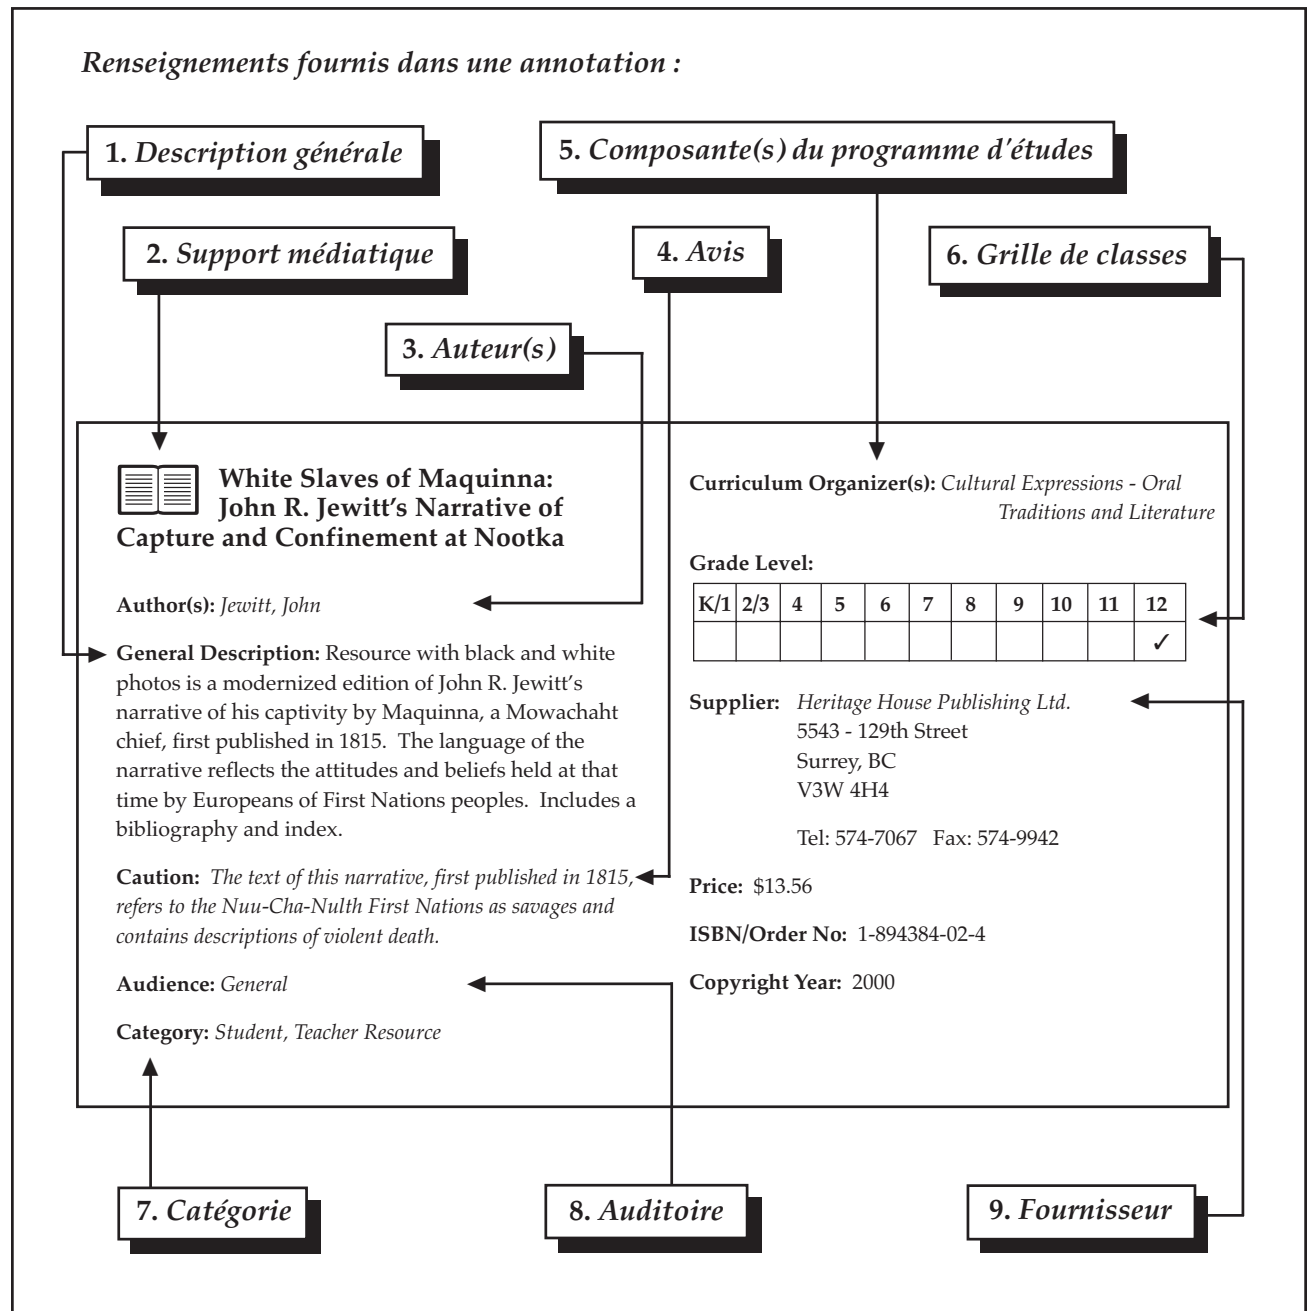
Renseignements fournis dans une annotation :

1. Description générale

5. Composante(s) du programme d'études

2. Support médiatique

4. Avis

6. Grille de classes

3. Auteur(s)

White Slaves of Maquinna: John R. Jewitt's Narrative of Capture and Confinement at Nootka

Author(s): Jewitt, John

General Description: Resource with black and white photos is a modernized edition of John R. Jewitt's narrative of his captivity by Maquinna, a Mowachaht chief, first published in 1815. The language of the narrative reflects the attitudes and beliefs held at that time by Europeans of First Nations peoples. Includes a bibliography and index.

Caution: The text of this narrative, first published in 1815, refers to the Nuu-Cha-Nulth First Nations as savages and contains descriptions of violent death.

Audience: General

Category: Student, Teacher Resource

Curriculum Organizer(s): Cultural Expressions - Oral Traditions and Literature

Grade Level:

| K/1 | 2/3 | 4 | 5 | 6 | 7 | 8 | 9 | 10 | 11 | 12 |
|---|---|---|---|---|---|---|---|---|---|---|
| | | | | | | | | | | ✓ |

Supplier: Heritage House Publishing Ltd.
5543 - 129th Street
Surrey, BC
V3W 4H4

Tel: 574-7067 Fax: 574-9942

Price: $13.56

ISBN/Order No: 1-894384-02-4

Copyright Year: 2000

7. Catégorie

8. Auditoire

9. Fournisseur